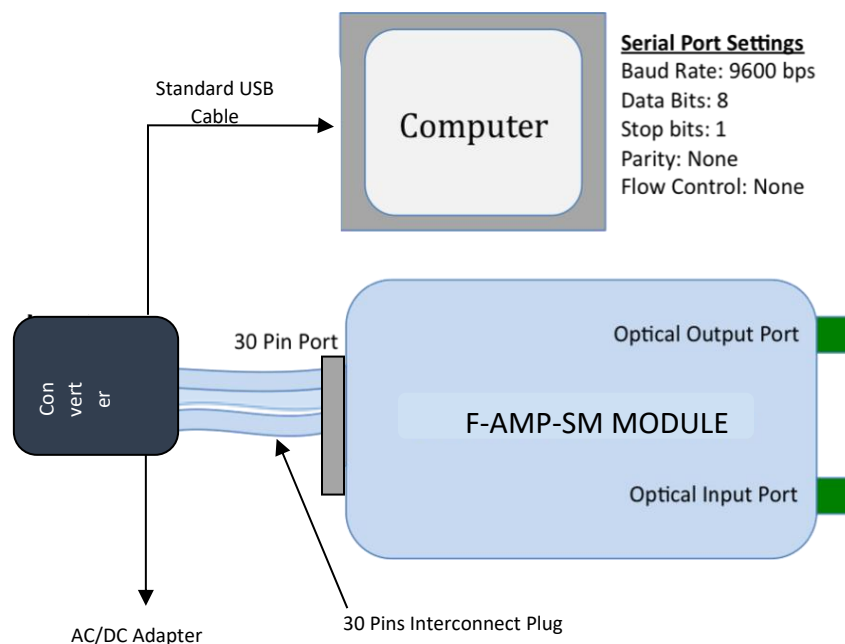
Standard USB Cable

Computer

Serial Port Settings
Baud Rate: 9600 bps
Data Bits: 8
Stop bits: 1
Parity: None
Flow Control: None

Con
vert
er

30 Pin Port

Optical Output Port

F-AMP-SM MODULE

Optical Input Port

AC/DC Adapter

30 Pins Interconnect Plug